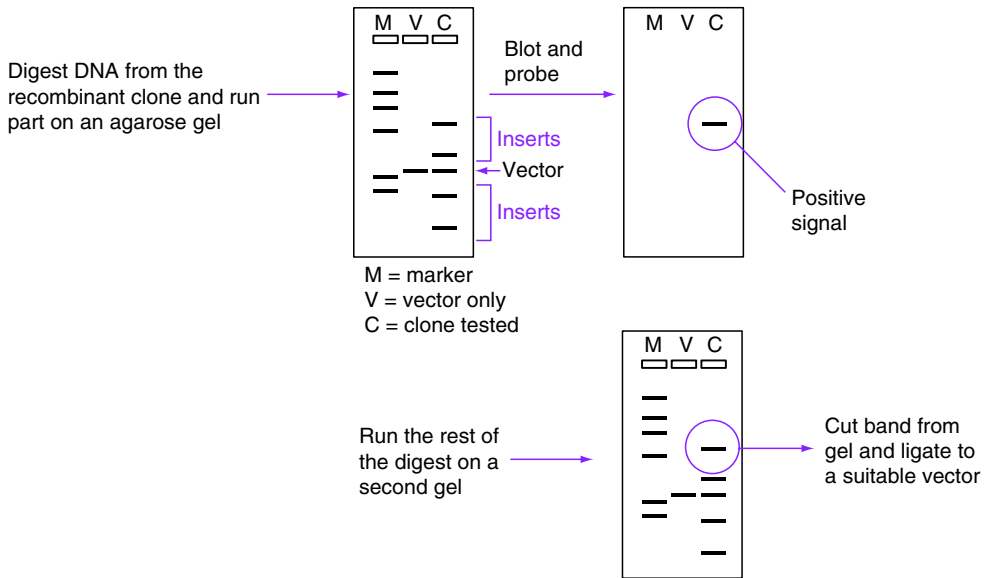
Digest DNA from the recombinant clone and run part on an agarose gel

M V C

Inserts

Vector

Inserts

M = marker
V = vector only
C = clone tested

Blot and probe

M V C

Positive signal

Run the rest of the digest on a second gel

M V C

Cut band from gel and ligate to a suitable vector